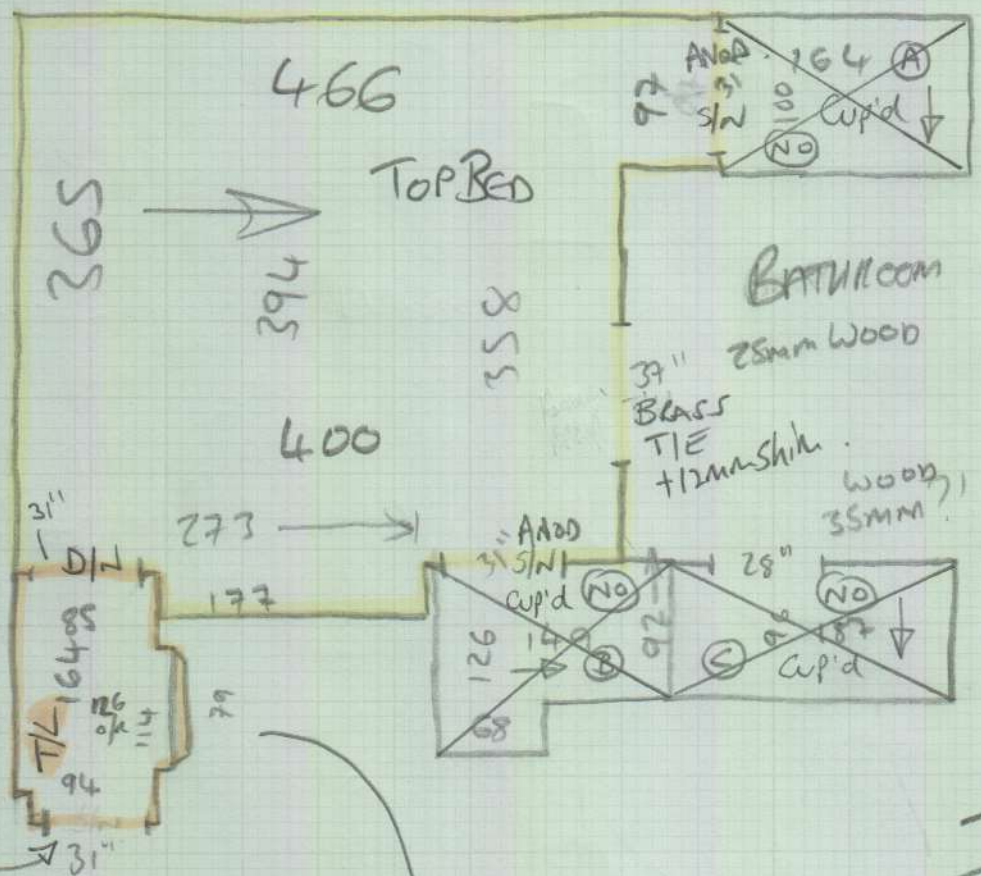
466

TOP BED

365

394

358

400

273

177

ANOD
31"
S/N
92
100
164
A
Cup'd
NO

BATHROOM
25mm WOOD

37"
BRASS
T/E
+12mm shim.

WOOD ?!
35MM

AnOD
31" S/N
Cup'd
NO
126
140
B
68
92

28"
NO
C
187
Cup'd

31"
D/N
85
164
T/L
126
o/k
94
79
31"